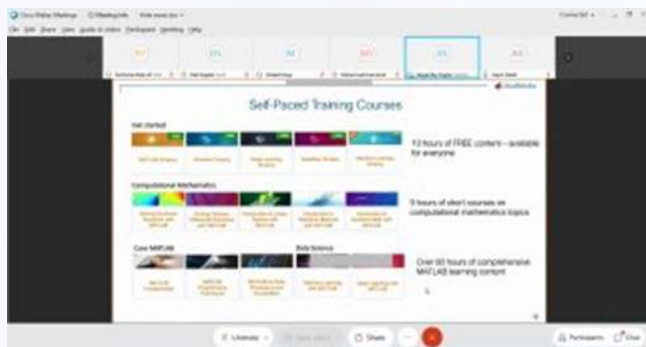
Self-Paced Training Courses

Get started

10 hours of FREE content - available for everyone

Computational Mathematics

9 hours of short courses on computational mathematics topics

Core MATLAB

Data Science

Over 60 hours of comprehensive MATLAB learning content

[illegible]

Share

Participants

Chat